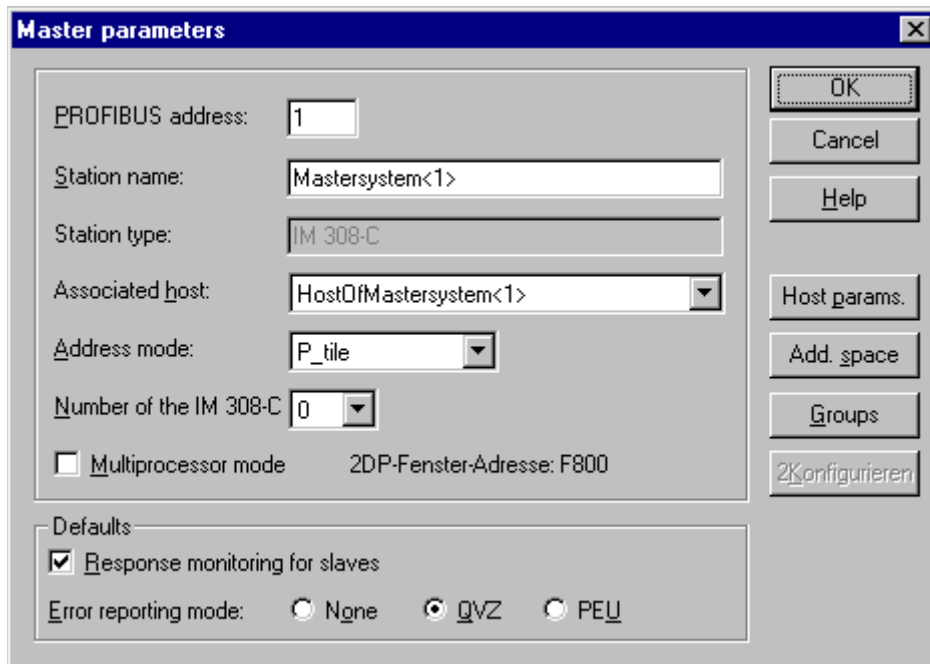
Master parameters

PROFIBUS address: 1

Station name: Mastersystem<1>

Station type: IM 308-C

Associated host: HostOfMastersystem<1>

Address mode: P_tile

Number of the IM 308-C 0

Multiprocessor mode 2DP-Fenster-Adresse: F800

Defaults

Response monitoring for slaves

Error reporting mode: None QVZ PEU

OK

Cancel

Help

Host params.

Add. space

Groups

2Konfigurieren